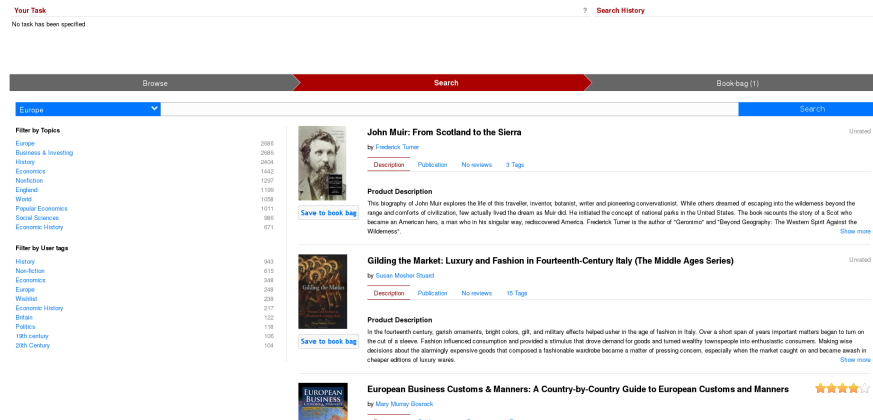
Your Task
No task has been specified

? Search History

Browse
Search
Book-bag (1)

Europe
Search

Filter by Topics

| | |
|---|---|
| Europe | 2680 |
| Business & Investing | 2685 |
| History | 2404 |
| Economics | 1442 |
| Nonfiction | 1297 |
| England | 1199 |
| World | 1058 |
| Popular Economics | 1011 |
| Social Sciences | 985 |
| Economic History | 671 |

Filter by User tags

| | |
|---|---|
| History | 943 |
| Non-fiction | 615 |
| Economics | 348 |
| Europe | 248 |
| Wishlist | 238 |
| Economic History | 217 |
| Britain | 122 |
| Politics | 118 |
| 19th century | 106 |
| 20th Century | 104 |

John Muir: From Scotland to the Sierra
Unrated
by Frederick Turner
Description Publication No reviews 3 Tags
Save to book bag
Product Description
This biography of John Muir explores the life of this traveller, inventor, botanist, writer and pioneering conservationist. While others dreamed of escaping into the wilderness beyond the range and comforts of civilization, few actually lived the dream as Muir did. He initiated the concept of national parks in the United States. The book recounts the story of a Scot who became an American hero, a man who in his singular way, rediscovered America. Frederick Turner is the author of "Geronimo" and "Beyond Geography: The Western Spirit Against the Wilderness".
Show more

Gilding the Market: Luxury and Fashion in Fourteenth-Century Italy (The Middle Ages Series)
Unrated
by Susan Mosher Stuard
Description Publication No reviews 15 Tags
Save to book bag
Product Description
In the fourteenth century, garish ornaments, bright colors, gilt, and military effects helped usher in the age of fashion in Italy. Over a short span of years important matters began to turn on the cut of a sleeve. Fashion influenced consumption and provided a stimulus that drove demand for goods and turned wealthy townspeople into enthusiastic consumers. Making wise decisions about the alarmingly expensive goods that composed a fashionable wardrobe became a matter of pressing concern, especially when the market caught on and became awash in cheaper editions of luxury wares.
Show more

European Business Customs & Manners: A Country-by-Country Guide to European Customs and Manners
by Mary Murray Bosrock